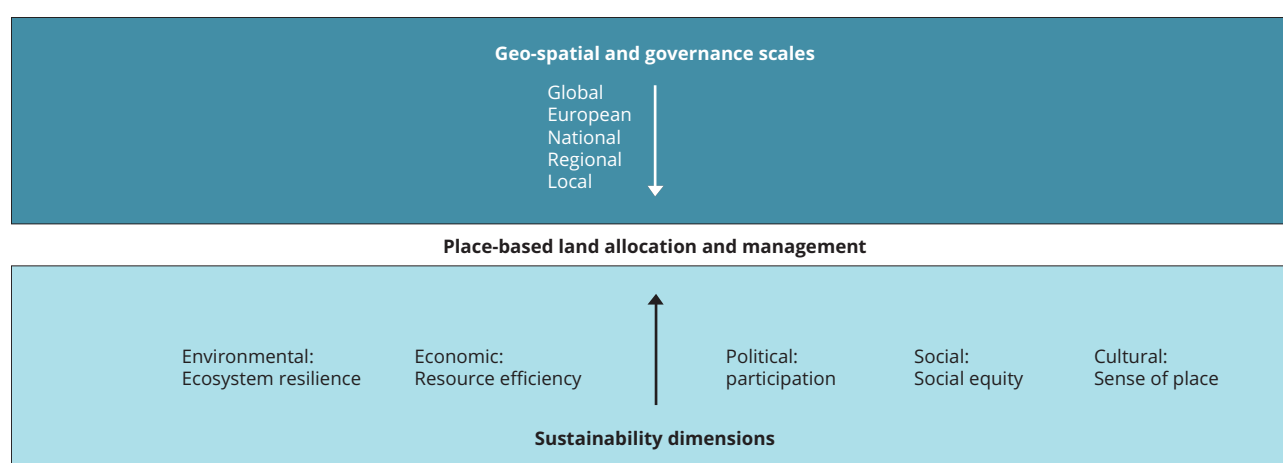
Geo-spatial and governance scales

Global
European
National
Regional
Local

Place-based land allocation and management

Environmental:
Ecosystem resilience

Economic:
Resource efficiency

Political:
participation

Social:
Social equity

Cultural:
Sense of place

Sustainability dimensions